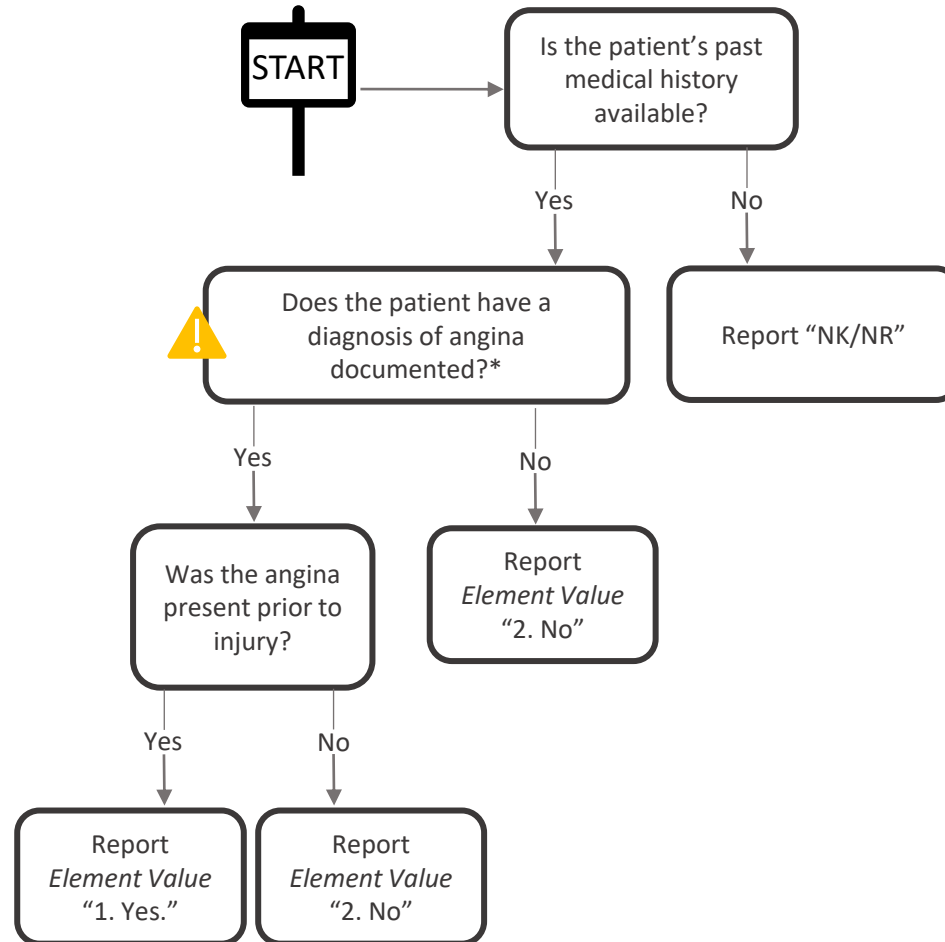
START

Is the patient's past medical history available?

Yes

No

Does the patient have a diagnosis of angina documented?*

Report "NK/NR"

Yes

No

Was the angina present prior to injury?

Report *Element Value* "2. No"

Yes

No

Report *Element Value* "1. Yes."

Report *Element Value* "2. No"